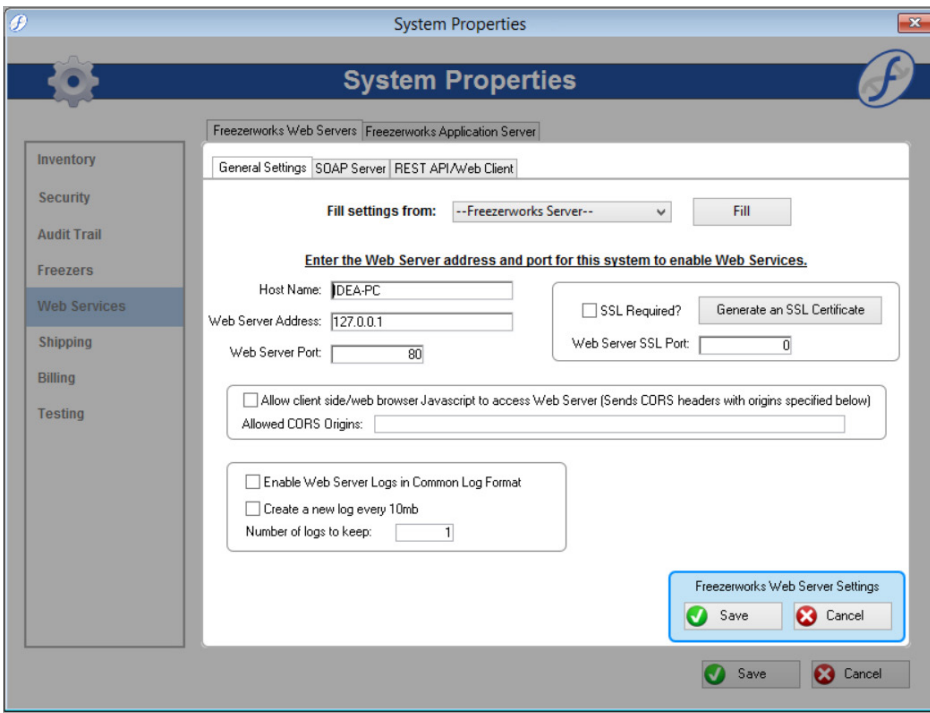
System Properties

System Properties

Inventory
Security
Audit Trail
Freezers
Web Services
Shipping
Billing
Testing

Freezerworks Web Servers | Freezerworks Application Server

General Settings | SOAP Server | REST API/Web Client

Fill settings from: --Freezerworks Server-- Fill

Enter the Web Server address and port for this system to enable Web Services.

Host Name: IDEA-PC
Web Server Address: 127.0.0.1
Web Server Port: 80

SSL Required? Generate an SSL Certificate
Web Server SSL Port: 0

Allow client side/web browser Javascript to access Web Server (Sends CORS headers with origins specified below)
Allowed CORS Origins:

Enable Web Server Logs in Common Log Format
Create a new log every 10mb
Number of logs to keep: 1

Freezerworks Web Server Settings
Save Cancel

Save Cancel